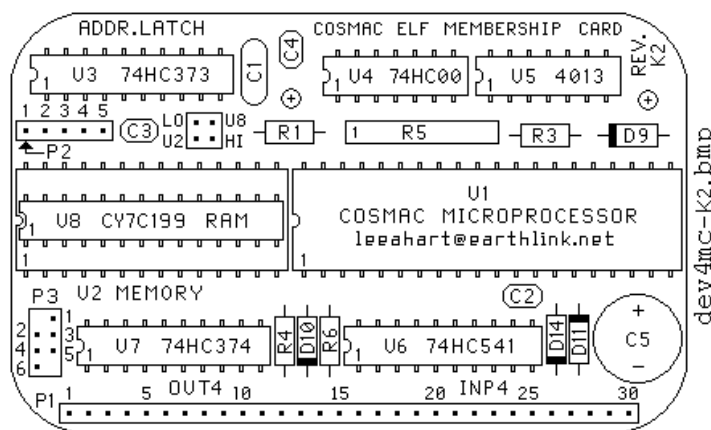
ADDR.LATCH

COSMAC ELF MEMBERSHIP CARD

REV. K2

U3 74HC373

C1

C4

U4 74HC00

U5 4013

1 2 3 4 5

P2

C3

LO U8
U2 HI

R1

1 R5

R3

D9

1 U8 CY7C199 RAM

1

U1
COSMAC MICROPROCESSOR
leeahart@earthlink.net

1

P3 U2 MEMORY

C2

+
C5
−

2 1
4 3
6 5

U7 74HC374

R4

D10

R6

U6 74HC541

D14

D11

P1 1 5 OUT4 10 15 20 INP4 25 30

dev4mc-K2.bmp